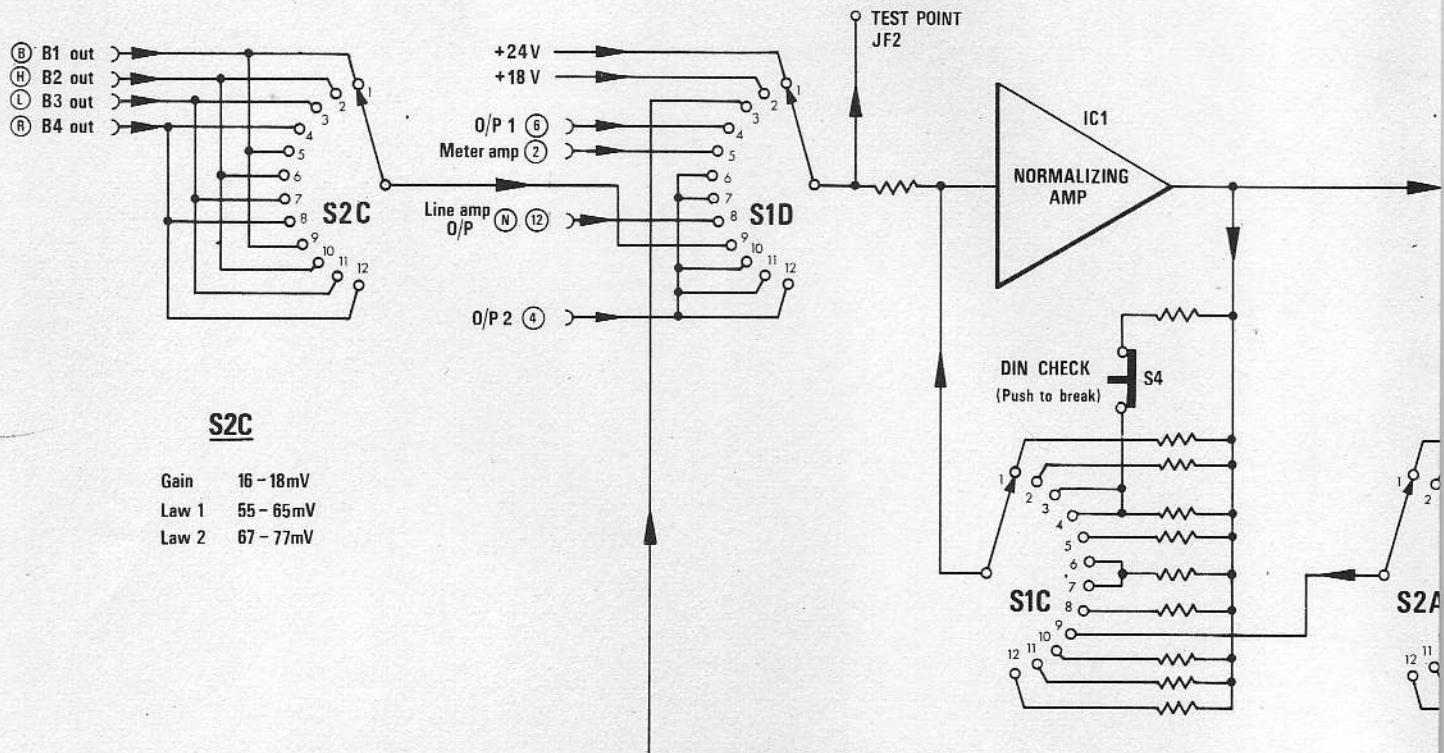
Ⓑ B1 out
Ⓗ B2 out
Ⓛ B3 out
Ⓡ B4 out

1
2
3
4
5
6
7
8
9
10
11
12
S2C

+24V
+18 V
O/P 1 ⑥
Meter amp ②
Line amp O/P Ⓝ ⑫
O/P 2 ④

1
2
3
4
5
6
7
8
9
10
11
12
S1D

TEST POINT
JF2

IC1
NORMALIZING AMP

DIN CHECK
(Push to break)
S4

1
2
3
4
5
6
7
8
9
10
11
12
S1C

1
2
12
11
S2A

S2C

| | |
|---|---|
| Gain | 16 – 18mV |
| Law 1 | 55 – 65mV |
| Law 2 | 67 – 77mV |